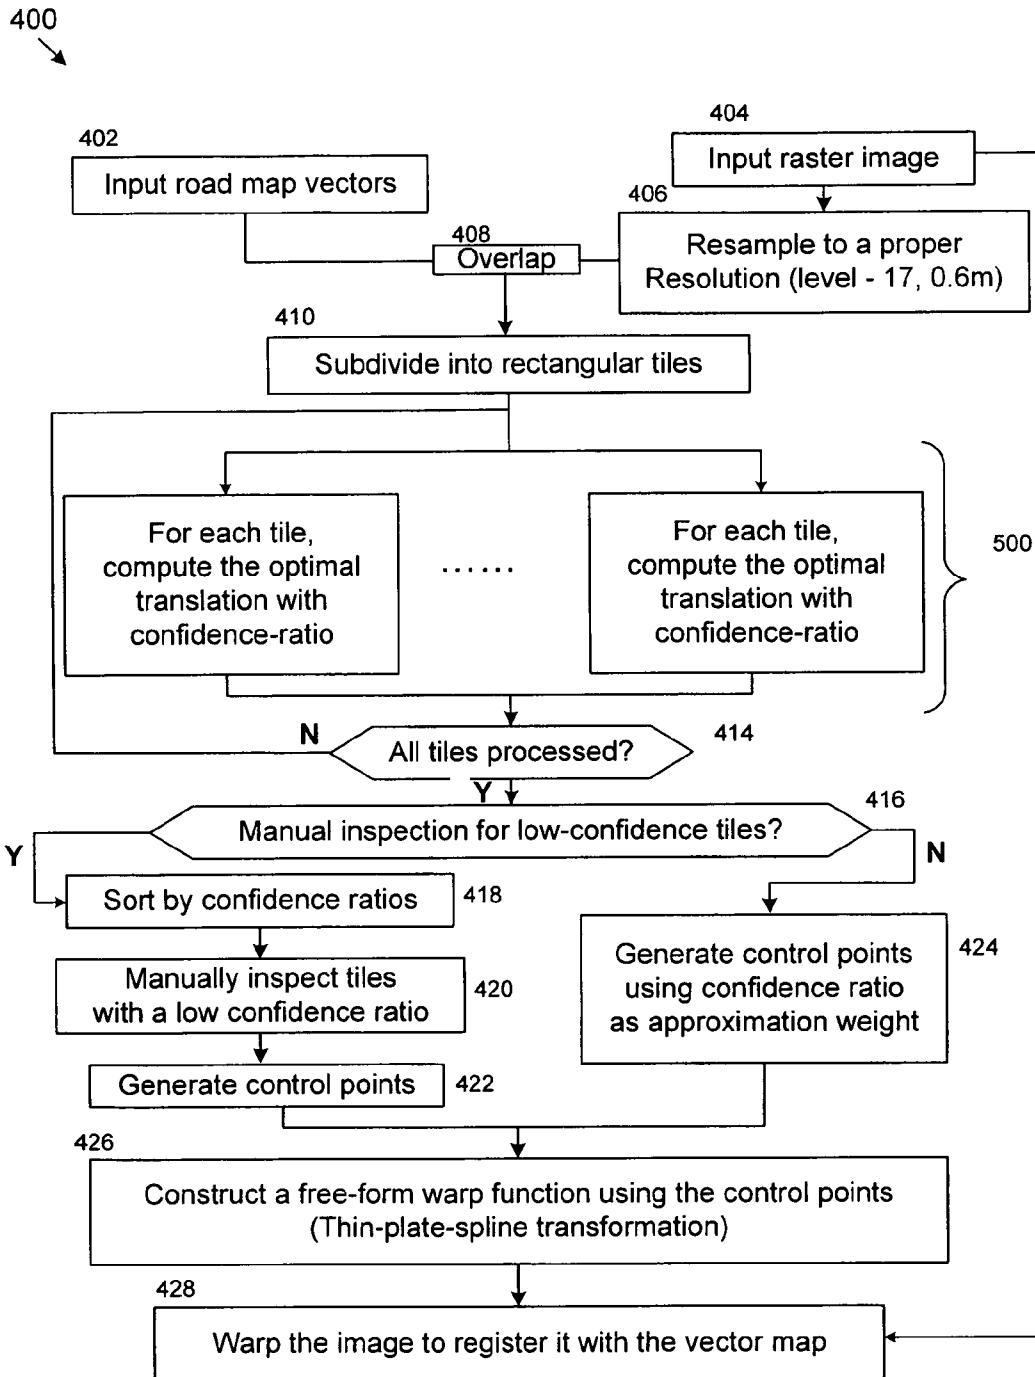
400

404

Input raster image

402

Input road map vectors

406

408

Overlap

Resample to a proper Resolution (level - 17, 0.6m)

410

Subdivide into rectangular tiles

For each tile, compute the optimal translation with confidence-ratio

......

For each tile, compute the optimal translation with confidence-ratio

500

N

All tiles processed?

414

Y

416

Manual inspection for low-confidence tiles?

Y

N

Sort by confidence ratios

418

Manually inspect tiles with a low confidence ratio

420

Generate control points using confidence ratio as approximation weight

424

Generate control points

422

426

Construct a free-form warp function using the control points (Thin-plate-spline transformation)

428

Warp the image to register it with the vector map